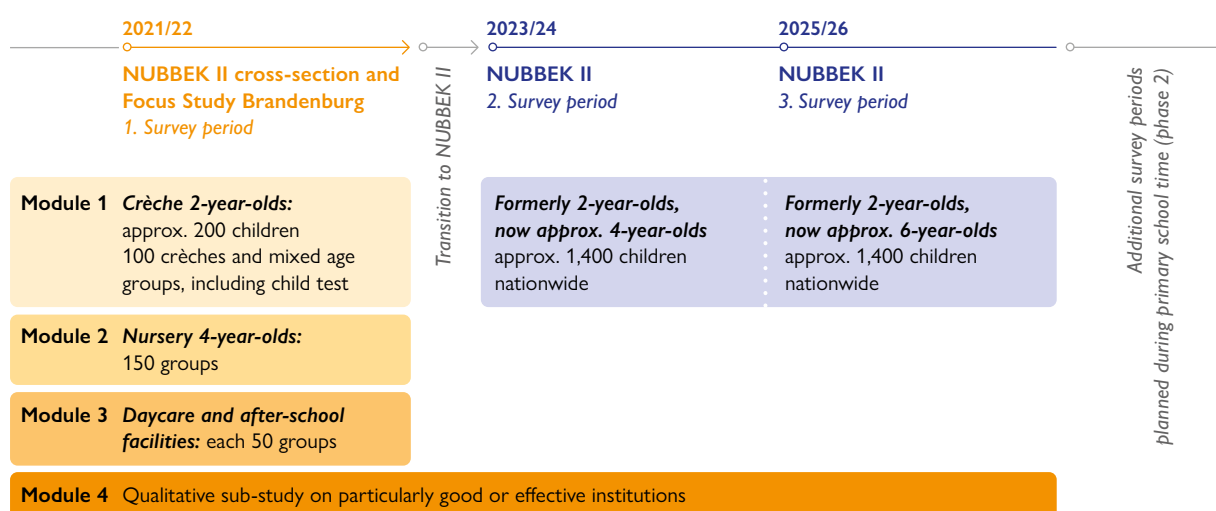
2021/22

NUBBEK II cross-section and Focus Study Brandenburg
1. Survey period

Transition to NUBBEK II

2023/24

NUBBEK II
2. Survey period

2025/26

NUBBEK II
3. Survey period

Additional survey periods planned during primary school time (phase 2)

Module 1 Crèche 2-year-olds: approx. 200 children 100 crèches and mixed age groups, including child test

Formerly 2-year-olds, now approx. 4-year-olds approx. 1,400 children nationwide

Formerly 2-year-olds, now approx. 6-year-olds approx. 1,400 children nationwide

Module 2 Nursery 4-year-olds: 150 groups

Module 3 Daycare and after-school facilities: each 50 groups

Module 4 Qualitative sub-study on particularly good or effective institutions